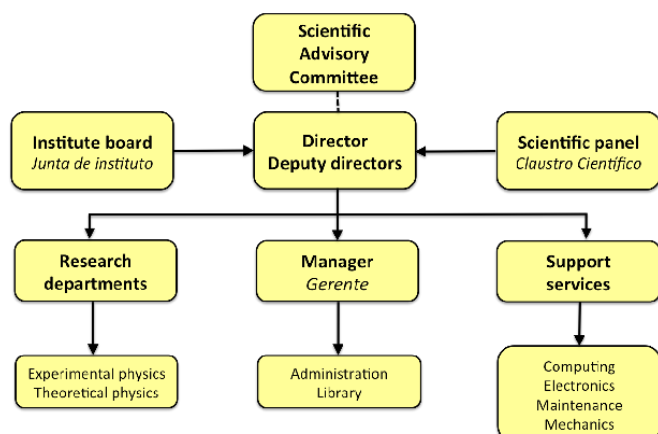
Scientific Advisory Committee

Institute board
Junta de instituto

Director
Deputy directors

Scientific panel
Claustro Científico

Research departments

Manager
Gerente

Support services

Experimental physics
Theoretical physics

Administration
Library

Computing
Electronics
Maintenance
Mechanics